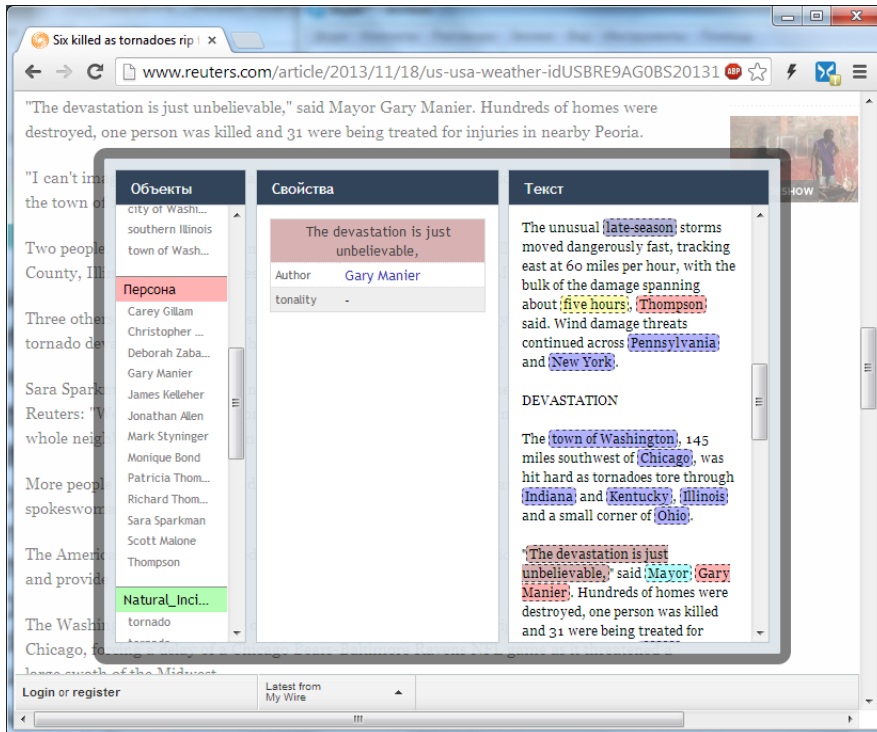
Six killed as tornadoes rip t ×

www.reuters.com/article/2013/11/18/us-usa-weather-idUSBRE9AG0BS20131

"The devastation is just unbelievable," said Mayor Gary Manier. Hundreds of homes were destroyed, one person was killed and 31 were being treated for injuries in nearby Peoria.

"I can't ima
the town of

Two people
County, Illi

Three other
tornado dev

Sara Spark
Reuters: "W
whole neig

More peopl
spokeswom

The Americ
and provide

The Washi
Chicago, fo
large swath of the Midwest

show

Объекты

city of Washi...
southern Illinois
town of Wash...

Персона

Carey Gillam
Christopher ...
Deborah Zaba...
Gary Manier
James Kelleher
Jonathan Allen
Mark Styninger
Monique Bond
Patricia Thom...
Richard Thom...
Sara Sparkman
Scott Malone
Thompson

Natural_Inci...

tornado

Свойства

| The devastation is just unbelievable, | |
|---|---|
| Author | Gary Manier |
| tonality | - |

Текст

The unusual late-season storms moved dangerously fast, tracking east at 60 miles per hour, with the bulk of the damage spanning about five hours, Thompson said. Wind damage threats continued across Pennsylvania and New York.

DEVASTATION

The town of Washington, 145 miles southwest of Chicago, was hit hard as tornadoes tore through Indiana and Kentucky, Illinois and a small corner of Ohio.

"The devastation is just unbelievable," said Mayor Gary Manier. Hundreds of homes were destroyed, one person was killed and 31 were being treated for

Login or register

Latest from My Wire